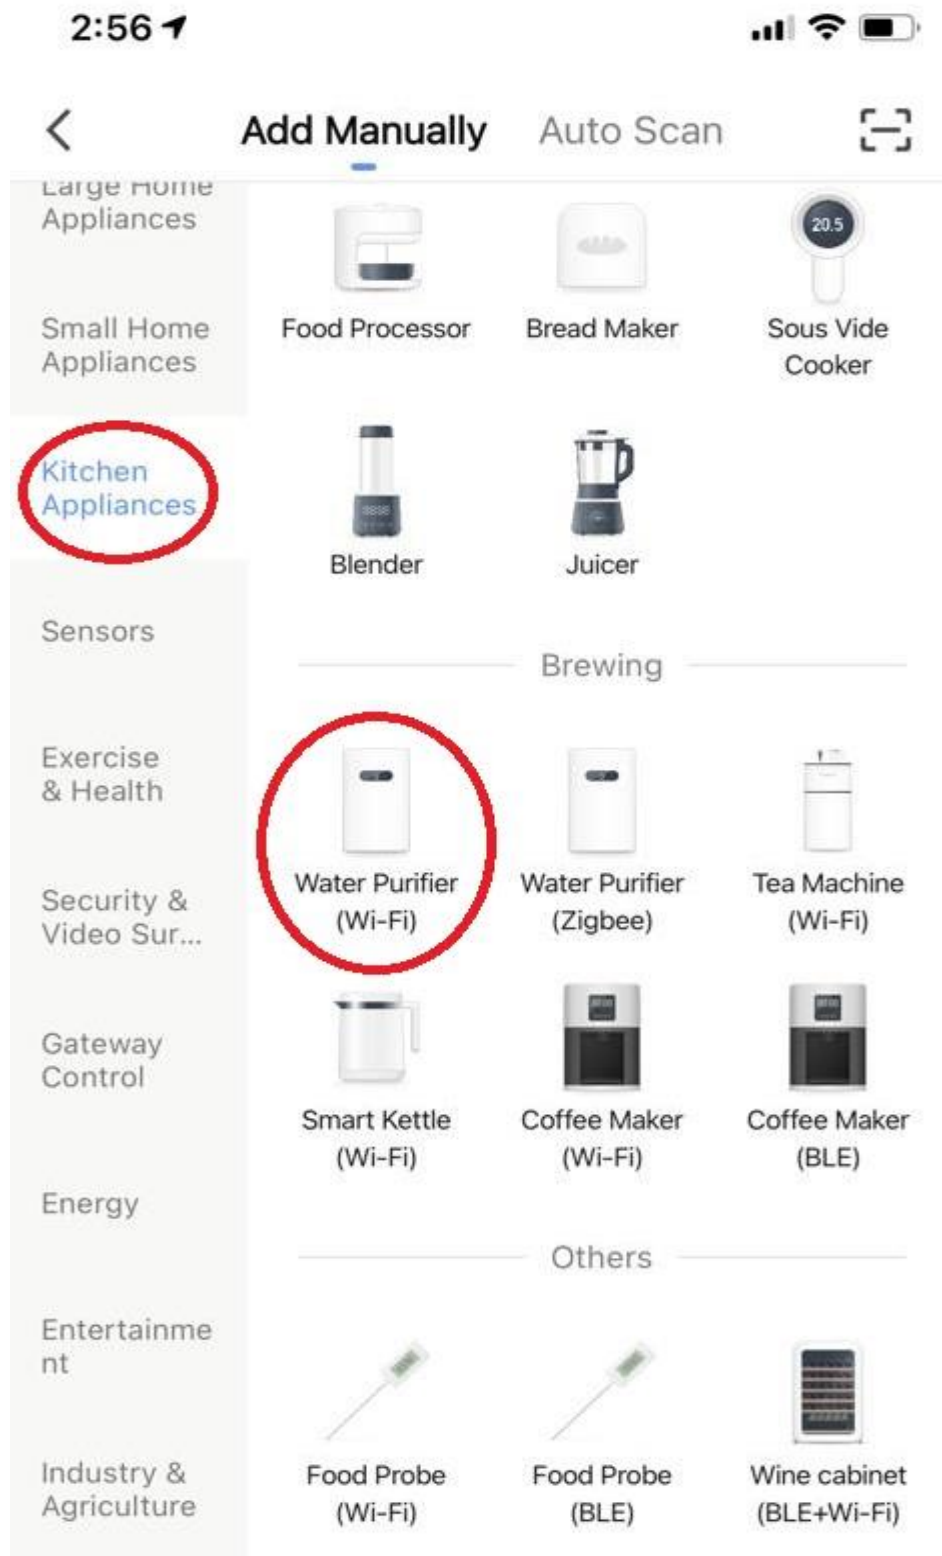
2:56

Add Manually Auto Scan

Large Home Appliances

Small Home Appliances

Kitchen Appliances

Sensors

Exercise & Health

Security & Video Sur...

Gateway Control

Energy

Entertainment

Industry & Agriculture

20.5

Food Processor

Bread Maker

Sous Vide Cooker

Blender

Juicer

Brewing

Water Purifier (Wi-Fi)

Water Purifier (Zigbee)

Tea Machine (Wi-Fi)

Smart Kettle (Wi-Fi)

Coffee Maker (Wi-Fi)

Coffee Maker (BLE)

Others

Food Probe (Wi-Fi)

Food Probe (BLE)

Wine cabinet (BLE+Wi-Fi)